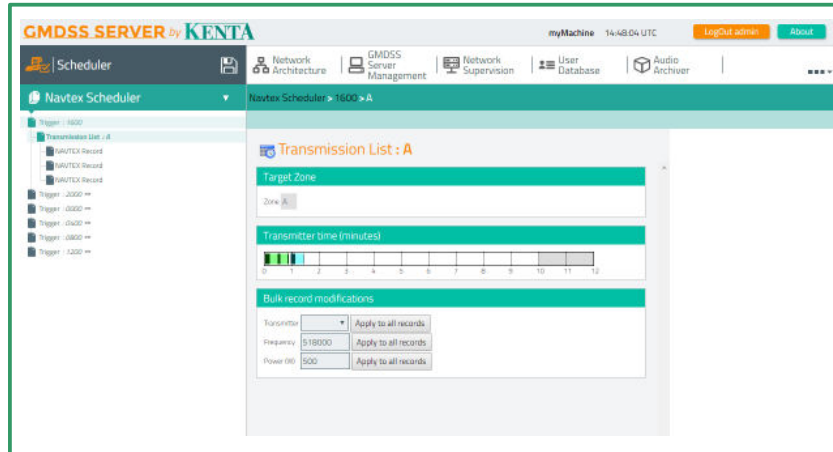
GMDSS SERVER by KENTA

myMachine 14:48:04 UTC

LogOut admin

About

Scheduler

Network Architecture

GMDSS Server Management

Network Supervision

User Database

Audio Archiver

Navtex Scheduler

Navtex Scheduler > 1600 > A

Trigger : 1600

Transmission List : A

NAVTEX Record

NAVTEX Record

NAVTEX Record

Trigger : 2000

Trigger : 0000

Trigger : 0400

Trigger : 0800

Trigger : 1200

Transmission List : A

Target Zone

Zone A

Transmitter time (minutes)

0 1 2 3 4 5 6 7 8 9 10 11 12

Bulk record modifications

Transmitter

Apply to all records

Frequency 518000

Apply to all records

Power (W) 500

Apply to all records